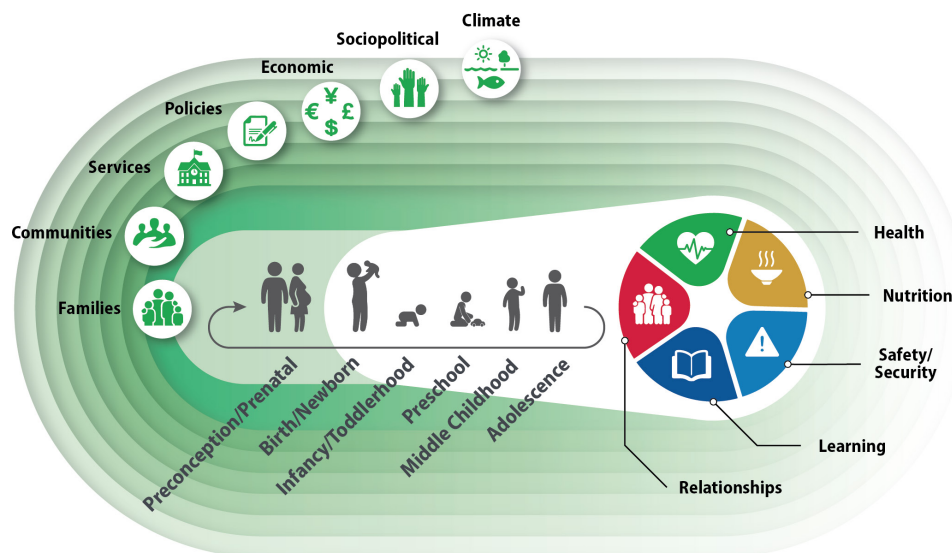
Climate

Sociopolitical

Economic

€ ¥ £ $

Policies

Services

Communities

Families

Preconception/Prenatal

Birth/Newborn

Infancy/Toddlerhood

Preschool

Middle Childhood

Adolescence

Health

Nutrition

Safety/ Security

Learning

Relationships